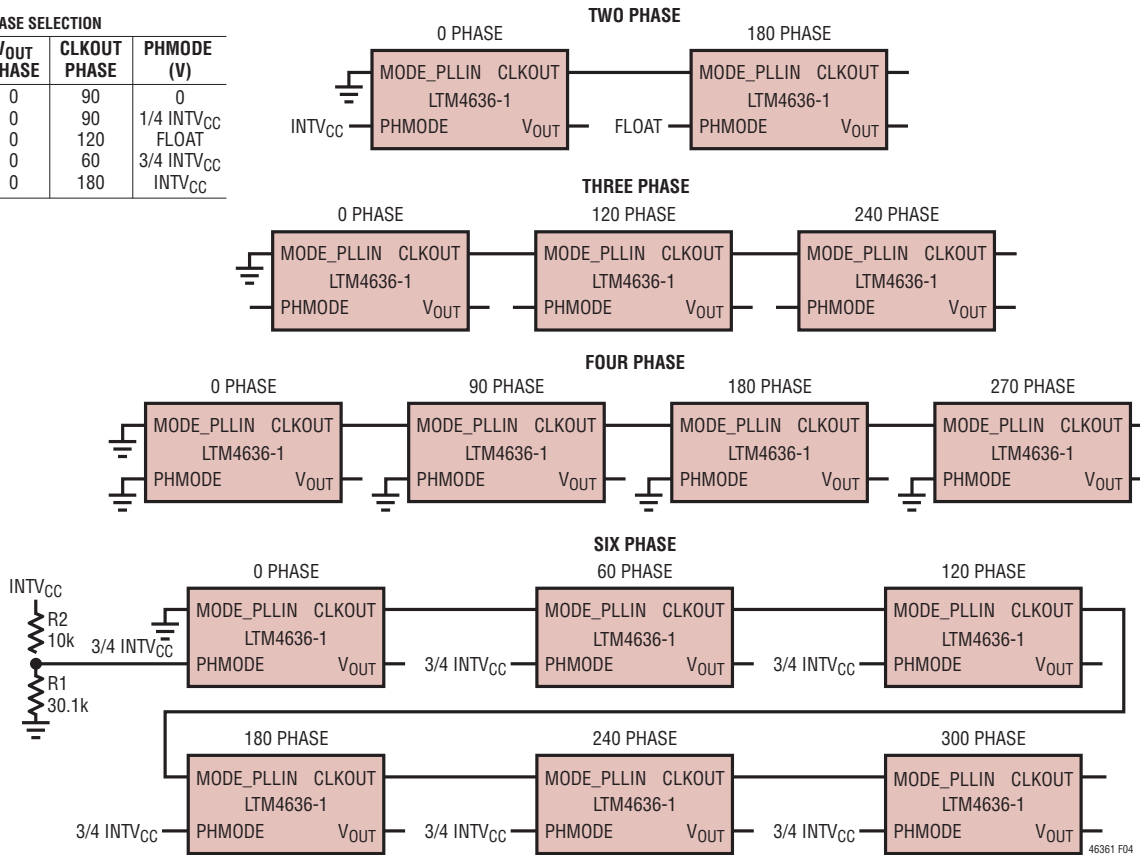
ASE SELECTION

| $V_{OUT}$ PHASE | CLKOUT PHASE | PHMODE (V) |
|---|---|---|
| 0 | 90 | 0 |
| 0 | 90 | 1/4 $INTV_{CC}$ |
| 0 | 120 | FLOAT |
| 0 | 60 | 3/4 $INTV_{CC}$ |
| 0 | 180 | $INTV_{CC}$ |

TWO PHASE

0 PHASE

MODE_PLLIN CLKOUT
LTM4636-1
$INTV_{CC}$ PHMODE $V_{OUT}$

180 PHASE

MODE_PLLIN CLKOUT
LTM4636-1
FLOAT PHMODE $V_{OUT}$

THREE PHASE

0 PHASE

MODE_PLLIN CLKOUT
LTM4636-1
PHMODE $V_{OUT}$

120 PHASE

MODE_PLLIN CLKOUT
LTM4636-1
PHMODE $V_{OUT}$

240 PHASE

MODE_PLLIN CLKOUT
LTM4636-1
PHMODE $V_{OUT}$

FOUR PHASE

0 PHASE

MODE_PLLIN CLKOUT
LTM4636-1
PHMODE $V_{OUT}$

90 PHASE

MODE_PLLIN CLKOUT
LTM4636-1
PHMODE $V_{OUT}$

180 PHASE

MODE_PLLIN CLKOUT
LTM4636-1
PHMODE $V_{OUT}$

270 PHASE

MODE_PLLIN CLKOUT
LTM4636-1
PHMODE $V_{OUT}$

SIX PHASE

$INTV_{CC}$
R2
10k
R1
30.1k

0 PHASE

MODE_PLLIN CLKOUT
LTM4636-1
3/4 $INTV_{CC}$ PHMODE $V_{OUT}$

60 PHASE

MODE_PLLIN CLKOUT
LTM4636-1
3/4 $INTV_{CC}$ PHMODE $V_{OUT}$

120 PHASE

MODE_PLLIN CLKOUT
LTM4636-1
3/4 $INTV_{CC}$ PHMODE $V_{OUT}$

180 PHASE

MODE_PLLIN CLKOUT
LTM4636-1
3/4 $INTV_{CC}$ PHMODE $V_{OUT}$

240 PHASE

MODE_PLLIN CLKOUT
LTM4636-1
3/4 $INTV_{CC}$ PHMODE $V_{OUT}$

300 PHASE

MODE_PLLIN CLKOUT
LTM4636-1
3/4 $INTV_{CC}$ PHMODE $V_{OUT}$

46361 F04